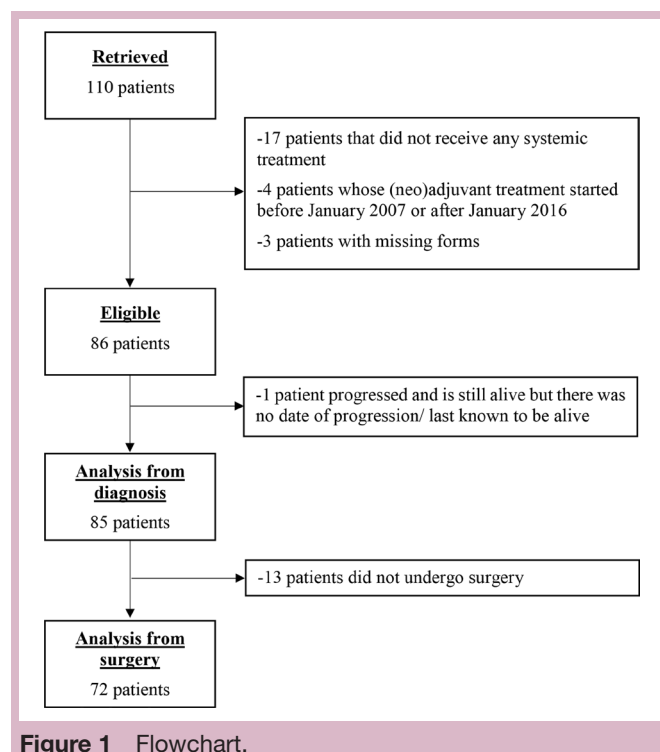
Retrieved
110 patients

-17 patients that did not receive any systemic treatment

-4 patients whose (neo)adjuvant treatment started before January 2007 or after January 2016

-3 patients with missing forms

Eligible
86 patients

-1 patient progressed and is still alive but there was no date of progression/ last known to be alive

Analysis from diagnosis
85 patients

-13 patients did not undergo surgery

Analysis from surgery
72 patients

Figure 1 Flowchart.